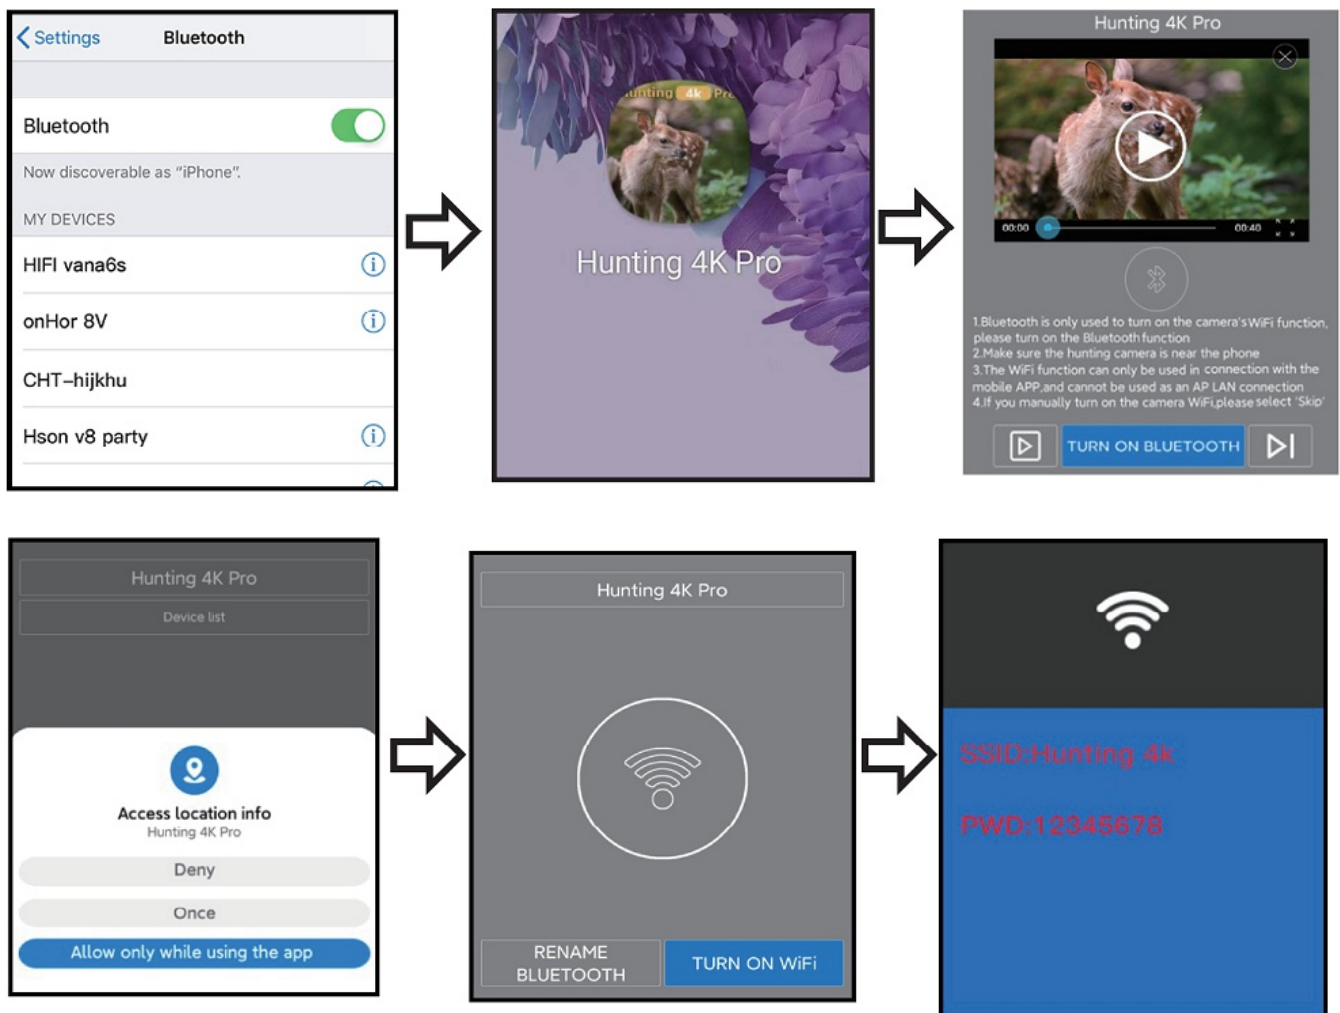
Settings Bluetooth

Bluetooth

Now discoverable as "iPhone".

MY DEVICES

HIFI vana6s

onHor 8V

CHT-hijkhu

Hson v8 party

Hunting 4k Pro

Hunting 4K Pro

Hunting 4K Pro

00:00 00:40

1.Bluetooth is only used to turn on the camera's WiFi function, please turn on the Bluetooth function
2.Make sure the hunting camera is near the phone
3.The WiFi function can only be used in connection with the mobile APP,and cannot be used as an AP LAN connection
4.If you manually turn on the camera WiFi,please select 'Skip'

TURN ON BLUETOOTH

Hunting 4K Pro

Device list

Access location info
Hunting 4K Pro

Deny

Once

Allow only while using the app

Hunting 4K Pro

RENAME BLUETOOTH

TURN ON WiFi

SSID:Hunting 4k

PWD:12345678